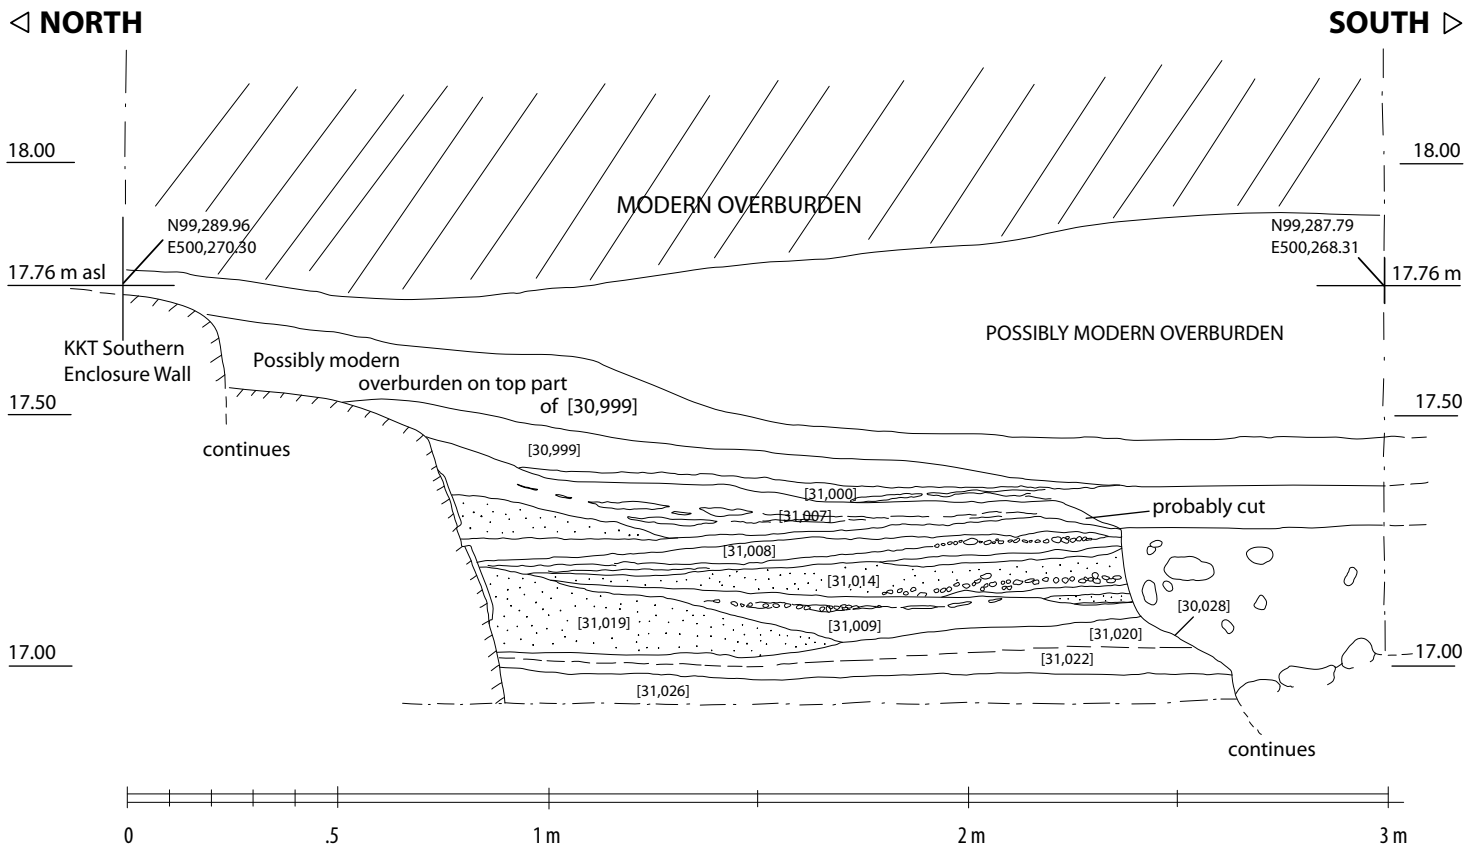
◁ NORTH

SOUTH ▷

18.00

18.00

MODERN OVERBURDEN

N99,289.96
E500,270.30

N99,287.79
E500,268.31

17.76 m asl

17.76 m

POSSIBLY MODERN OVERBURDEN

KKT Southern Enclosure Wall

Possibly modern overburden on top part of [30,999]

17.50

17.50

continues

[30,999]

[31,000]

probably cut

[31,007]

[31,008]

[31,014]

[30,028]

[31,019]

[31,009]

[31,020]

17.00

17.00

[31,022]

[31,026]

continues

0

.5

1 m

2 m

3 m